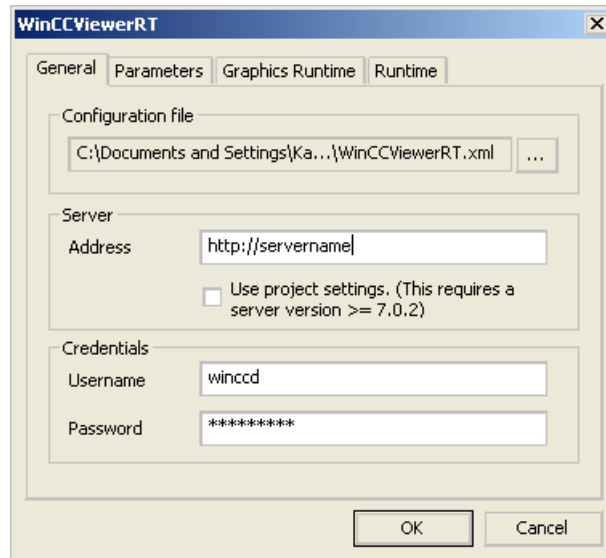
WinCCViewerRT
×

General | Parameters | Graphics Runtime | Runtime

Configuration file
C:\Documents and Settings\Ka...\WinCCViewerRT.xml ...

Server
Address http://servername
Use project settings. (This requires a server version >= 7.0.2)

Credentials
Username winccd
Password *********

OK Cancel